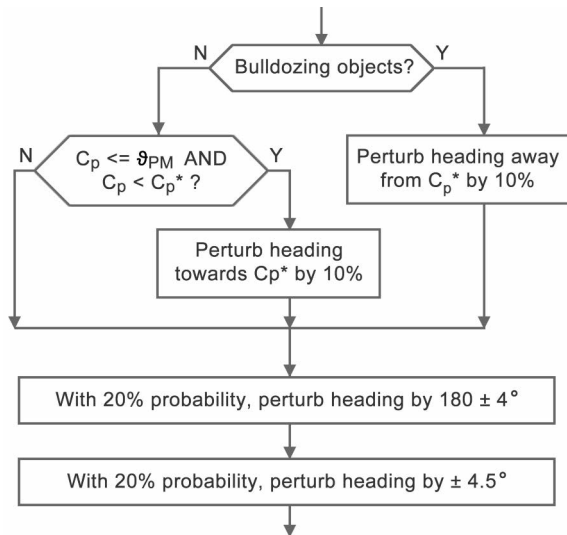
N

Bulldozing objects?

Y

N

$C_p$ <= $\vartheta_{PM}$ AND $C_p$ < $C_p$* ?

Y

Perturb heading away from $C_p$* by 10%

Perturb heading towards Cp* by 10%

With 20% probability, perturb heading by 180 ± 4°

With 20% probability, perturb heading by ± 4.5°